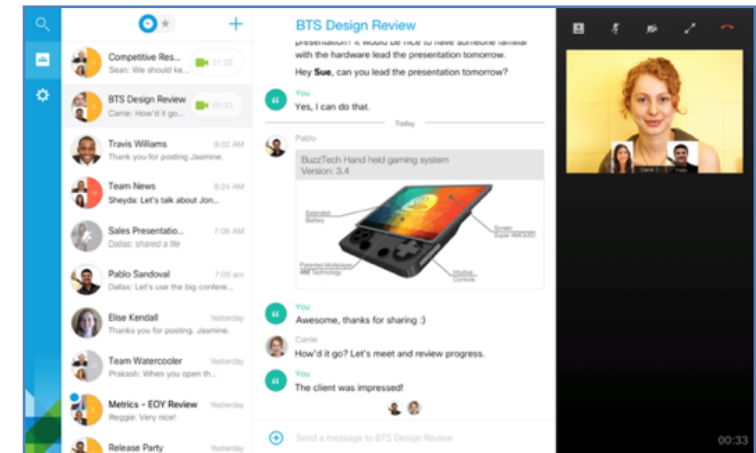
Competitive Res... 01:25
Sean: We should ke...

BTS Design Review 00:33
Carrie: How'd it go...

Travis Williams 8:32 AM
Thank you for posting Jasmine.

Team News 8:24 AM
Sheyda: Let's talk about Jon...

Sales Presentatio... 7:06 AM
Dallas: shared a file

Pablo Sandoval 7:03 am
Dallas: Let's use the big confere...

Elise Kendall Yesterday
Thanks you for posting, Jasmine.

Team Watercooler Yesterday
Prakash: When you open th...

Metrics - EOY Review Yesterday
Reggie: Very nice!

Release Party Yesterday

BTS Design Review

presentation. It would be nice to have someone familiar with the hardware lead the presentation tomorrow.

Hey Sue, can you lead the presentation tomorrow?

You
Yes, I can do that.

Today

Pablo
BuzzTech Hand held gaming system
Version: 3.4

Extended Battery
Screen Super AMOLED
Patented Multiplayer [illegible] Technology
Intuitive Controls

You
Awesome, thanks for sharing :)

Carrie
How'd it go? Let's meet and review progress.

You
The client was impressed!

Send a message to BTS Design Review

Carrie
Pablo

00:33